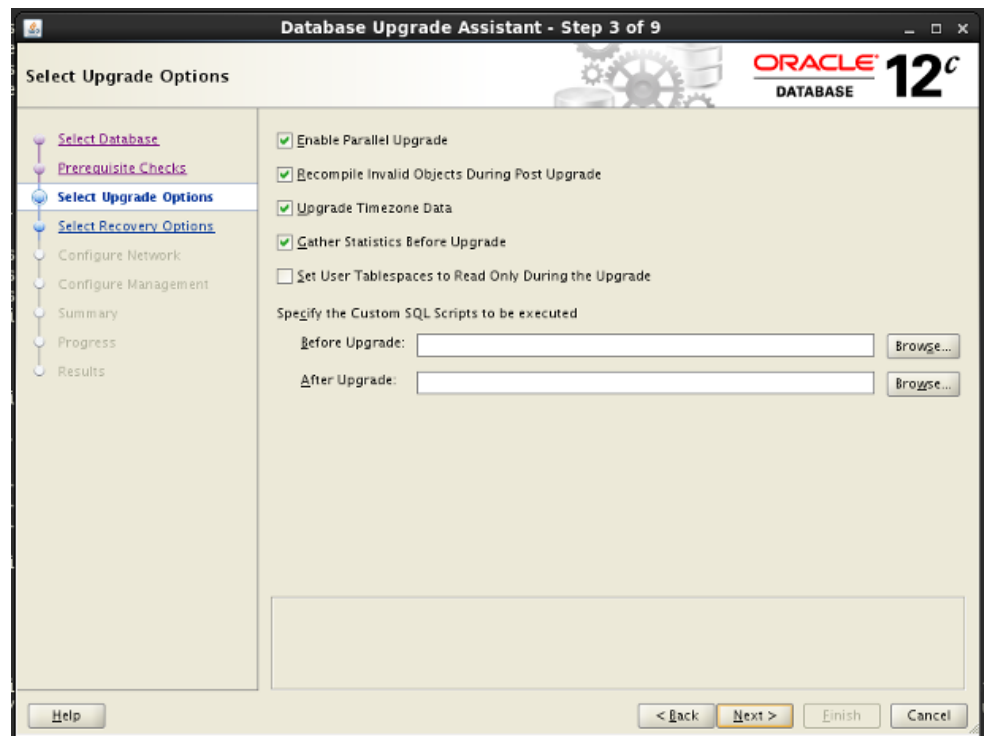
Database Upgrade Assistant - Step 3 of 9

Select Upgrade Options

ORACLE DATABASE 12$^c$

Select Database
Prerequisite Checks
Select Upgrade Options
Select Recovery Options
Configure Network
Configure Management
Summary
Progress
Results

Enable Parallel Upgrade
Recompile Invalid Objects During Post Upgrade
Upgrade Timezone Data
Gather Statistics Before Upgrade
Set User Tablespaces to Read Only During the Upgrade

Specify the Custom SQL Scripts to be executed
Before Upgrade: Browse...
After Upgrade: Browse...

Help
< Back
Next >
Finish
Cancel